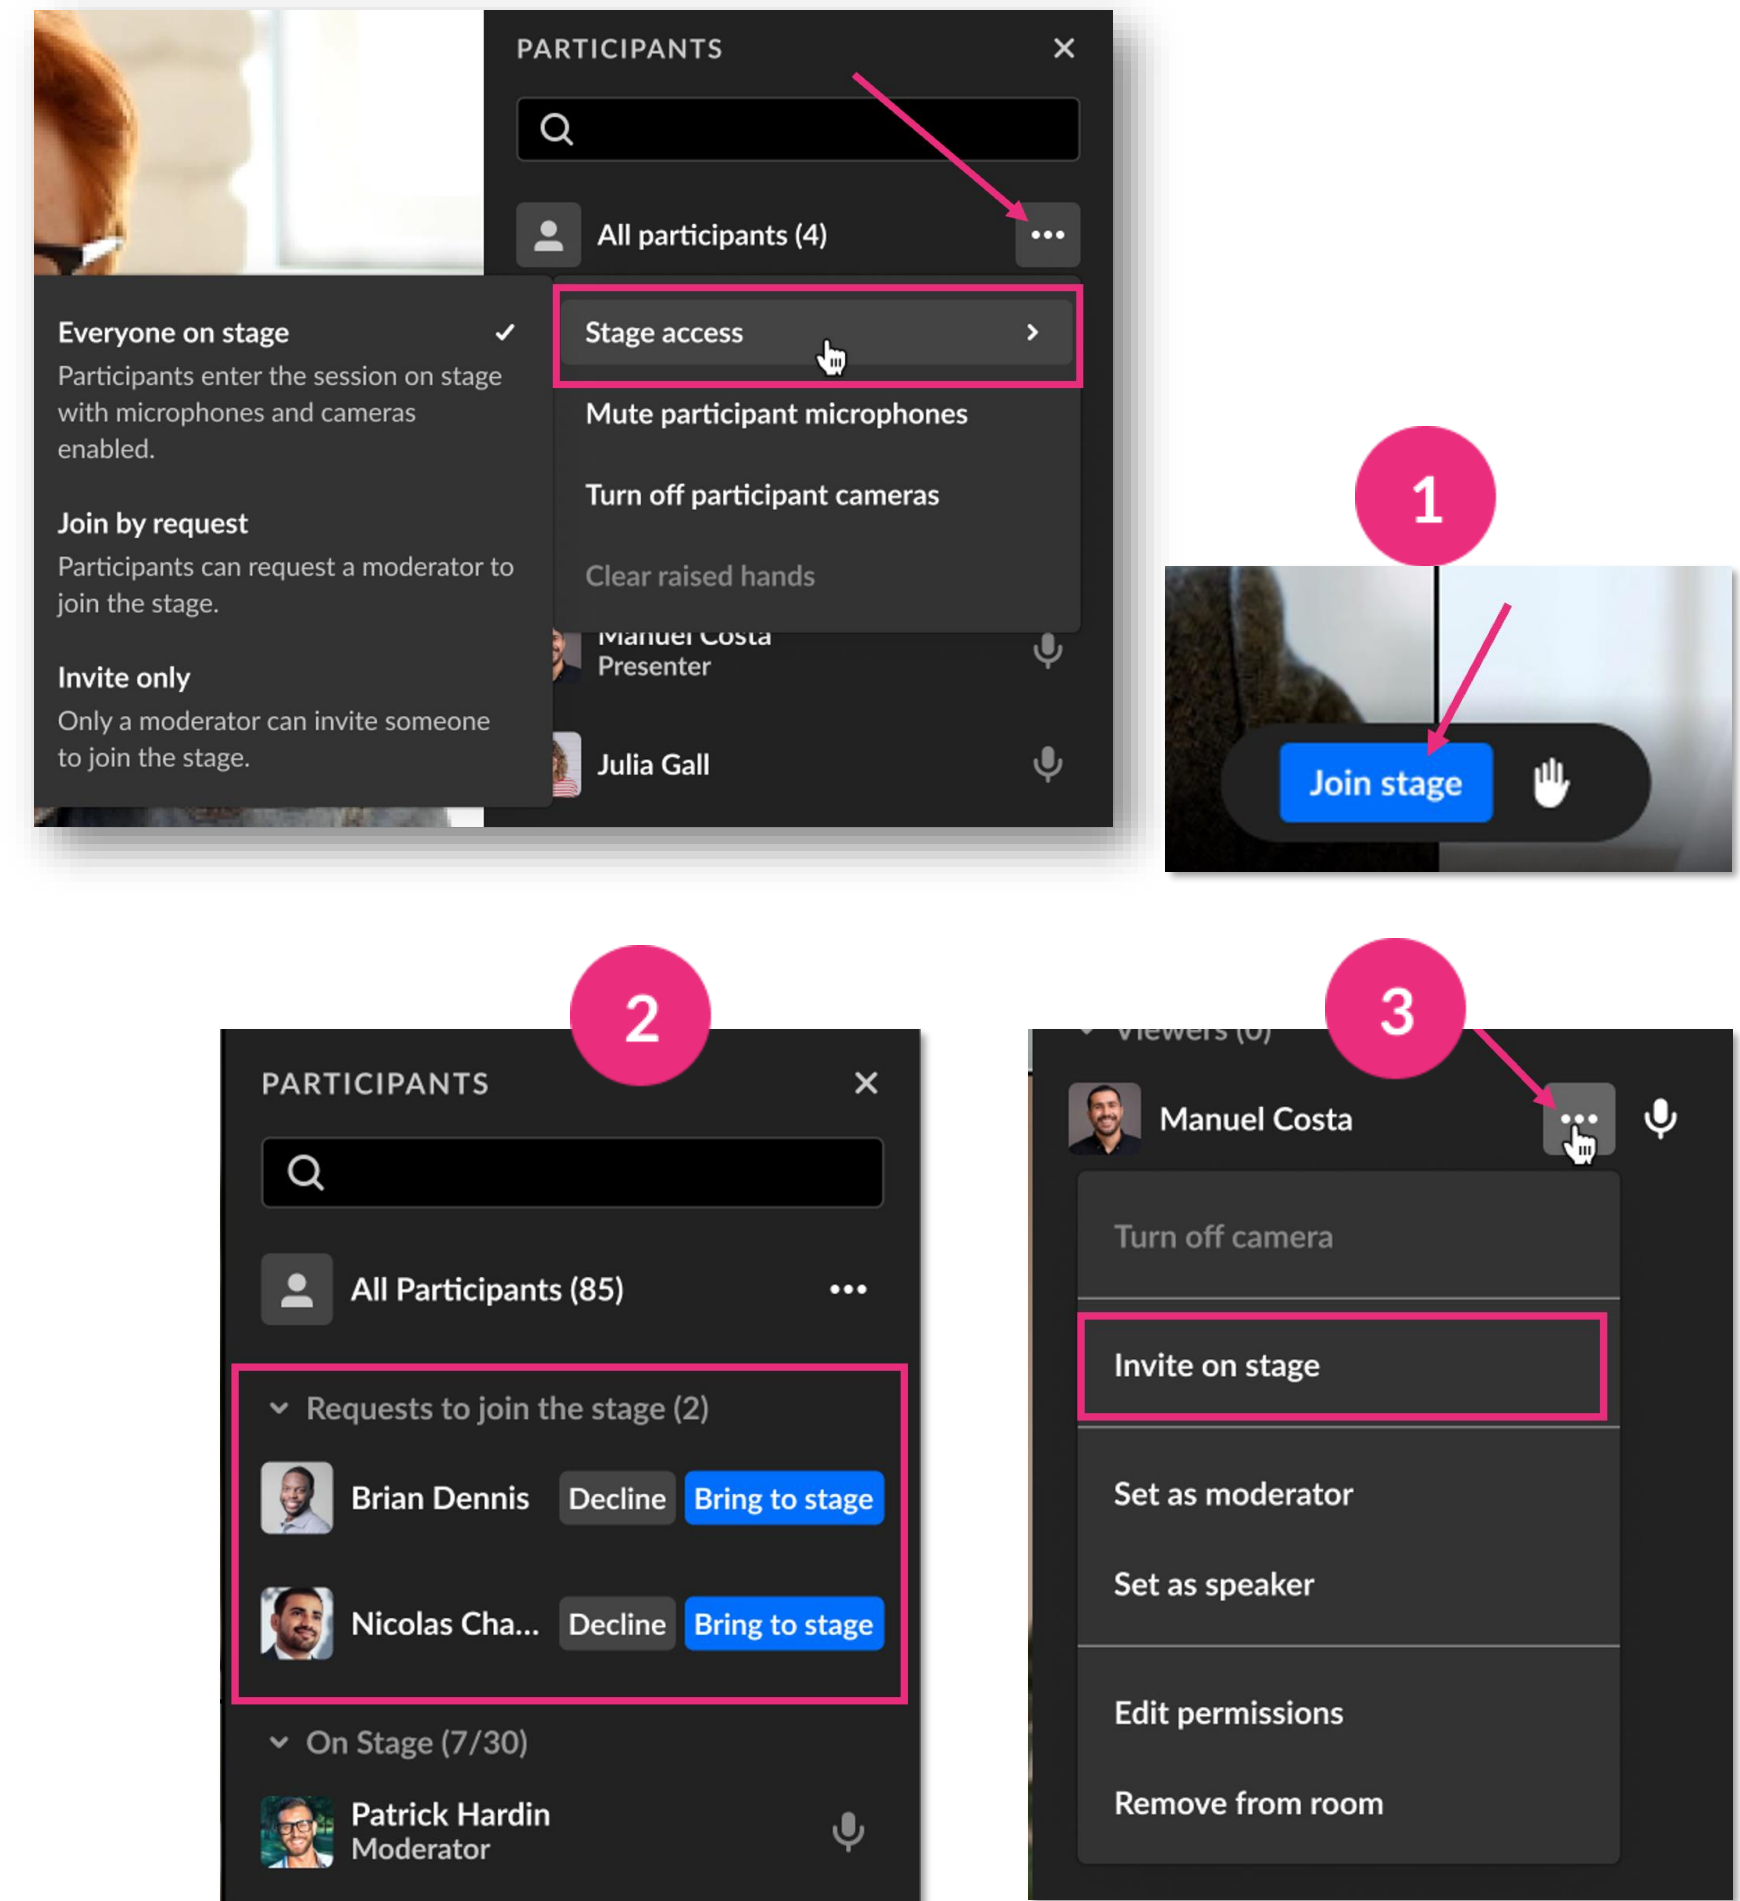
PARTICIPANTS

All participants (4)

Everyone on stage ✓
Participants enter the session on stage with microphones and cameras enabled.

Join by request
Participants can request a moderator to join the stage.

Invite only
Only a moderator can invite someone to join the stage.

Stage access >

Mute participant microphones

Turn off participant cameras

Clear raised hands

Manuel Costa
Presenter

Julia Gall

1

Join stage

2

PARTICIPANTS

All Participants (85)

Requests to join the stage (2)

Brian Dennis Decline Bring to stage

Nicolas Cha... Decline Bring to stage

On Stage (7/30)

Patrick Hardin
Moderator

3

Viewers (0)

Manuel Costa

Turn off camera

Invite on stage

Set as moderator

Set as speaker

Edit permissions

Remove from room